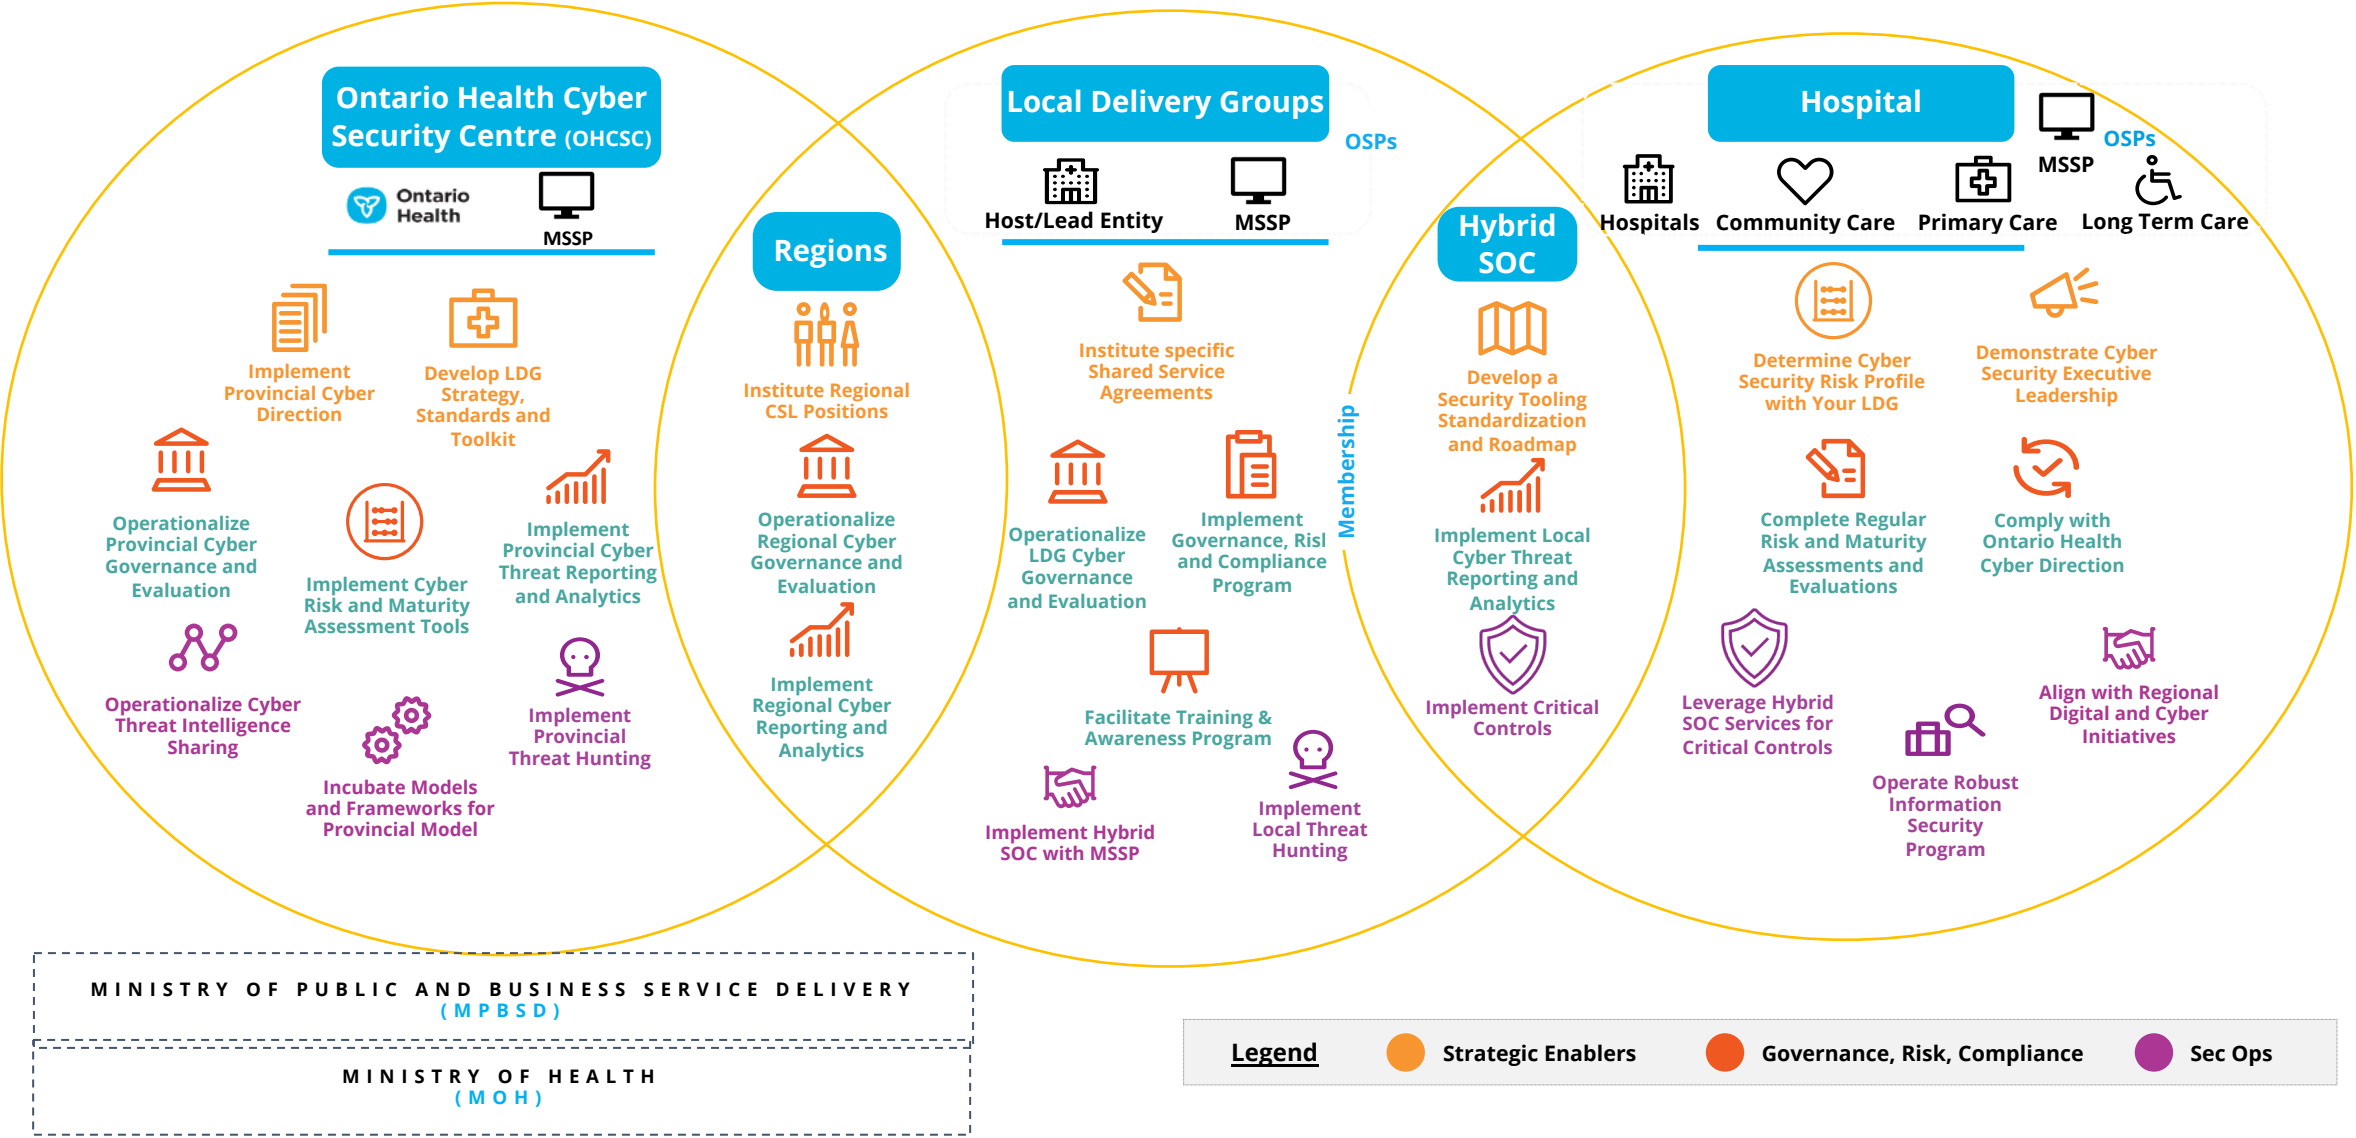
Ontario Health Cyber Security Centre (OHCSC)

Ontario Health

MSSP

Implement Provincial Cyber Direction

Develop LDG Strategy, Standards and Toolkit

Operationalize Provincial Cyber Governance and Evaluation

Implement Cyber Risk and Maturity Assessment Tools

Implement Provincial Cyber Threat Reporting and Analytics

Operationalize Cyber Threat Intelligence Sharing

Incubate Models and Frameworks for Provincial Model

Implement Provincial Threat Hunting

Regions

Institute Regional CSL Positions

Operationalize Regional Cyber Governance and Evaluation

Implement Regional Cyber Reporting and Analytics

Local Delivery Groups

OSPs

Host/Lead Entity

MSSP

Institute specific Shared Service Agreements

Operationalize LDG Cyber Governance and Evaluation

Implement Governance, Risl and Compliance Program

Facilitate Training & Awareness Program

Implement Hybrid SOC with MSSP

Implement Local Threat Hunting

Membership

Hybrid SOC

Develop a Security Tooling Standardization and Roadmap

Implement Local Cyber Threat Reporting and Analytics

Implement Critical Controls

Hospital

MSSP

OSPs

Hospitals

Community Care

Primary Care

Long Term Care

Determine Cyber Security Risk Profile with Your LDG

Demonstrate Cyber Security Executive Leadership

Complete Regular Risk and Maturity Assessments and Evaluations

Comply with Ontario Health Cyber Direction

Leverage Hybrid SOC Services for Critical Controls

Operate Robust Information Security Program

Align with Regional Digital and Cyber Initiatives

MINISTRY OF PUBLIC AND BUSINESS SERVICE DELIVERY (MPBSD)

MINISTRY OF HEALTH (MOH)

Legend

Strategic Enablers

Governance, Risk, Compliance

Sec Ops